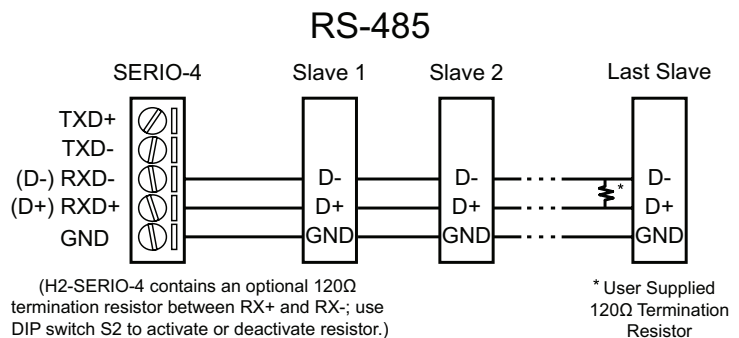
RS-485

SERIO-4

Slave 1

Slave 2

Last Slave

TXD+
TXD-
(D-) RXD-
(D+) RXD+
GND

D-
D+
GND

D-
D+
GND

*

D-
D+
GND

(H2-SERIO-4 contains an optional 120Ω termination resistor between RX+ and RX-; use DIP switch S2 to activate or deactivate resistor.)

* User Supplied 120Ω Termination Resistor